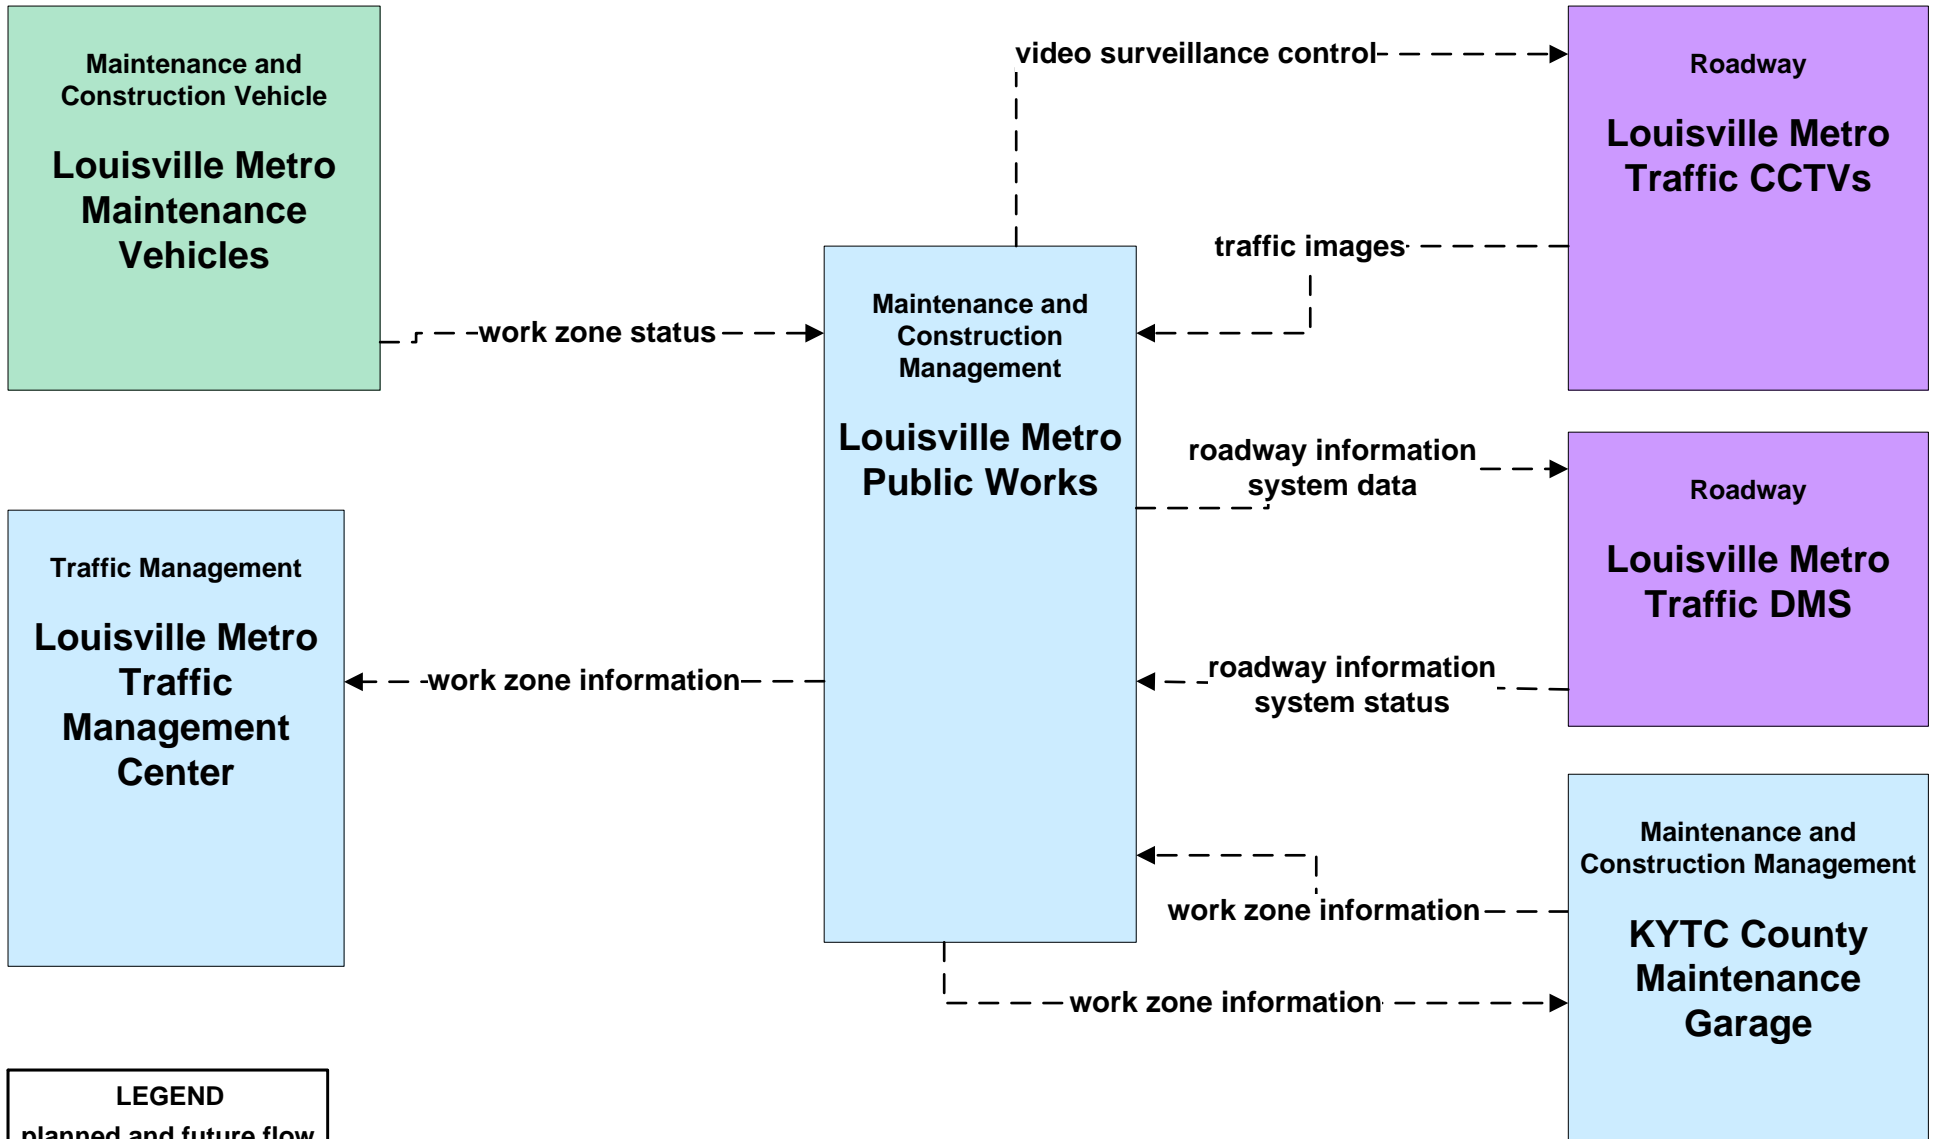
Maintenance and Construction Vehicle

Louisville Metro Maintenance Vehicles

video surveillance control

Roadway

Louisville Metro Traffic CCTVs

traffic images

work zone status

Maintenance and Construction Management

Louisville Metro Public Works

roadway information system data

Roadway

Louisville Metro Traffic DMS

Traffic Management

Louisville Metro Traffic Management Center

work zone information

roadway information system status

Maintenance and Construction Management

KYTC County Maintenance Garage

work zone information

work zone information

LEGEND

planned and future flow